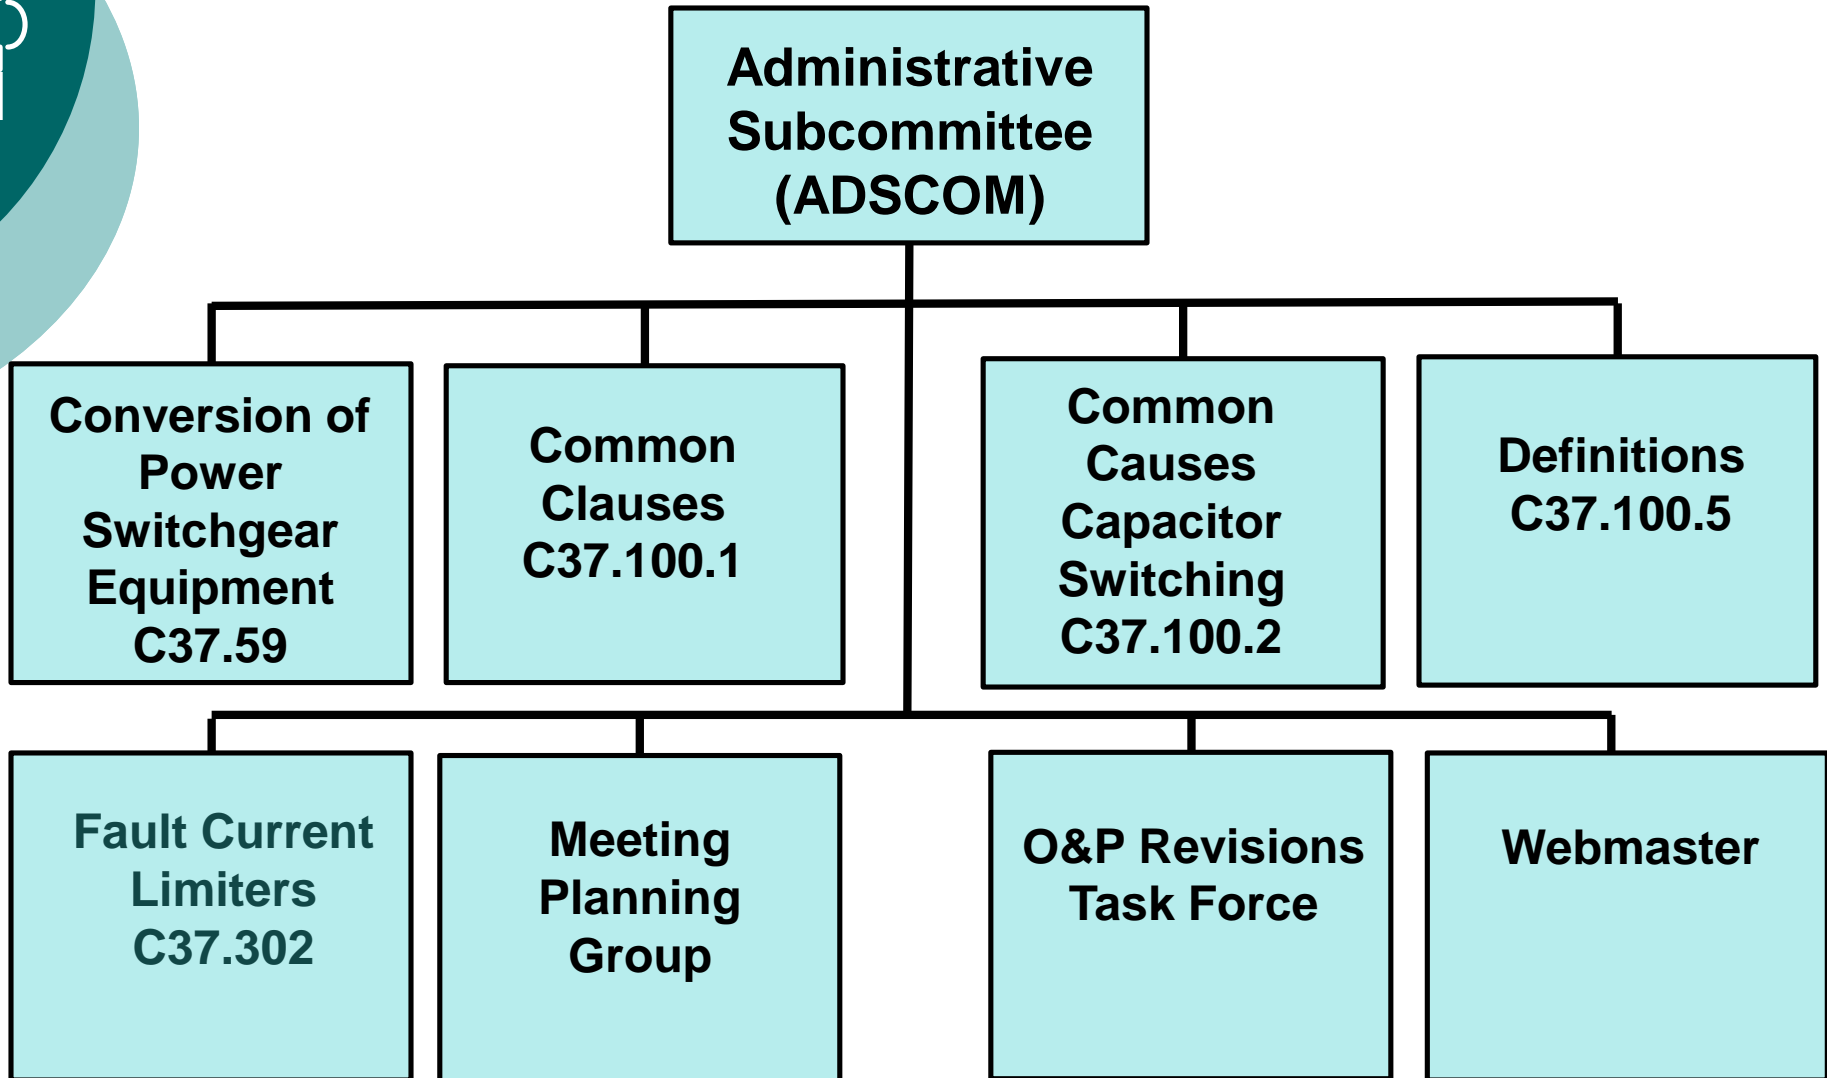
Administrative Subcommittee (ADSCOM)

Conversion of Power Switchgear Equipment C37.59

Common Clauses C37.100.1

Common Causes Capacitor Switching C37.100.2

Definitions C37.100.5

Fault Current Limiters C37.302

Meeting Planning Group

O&P Revisions Task Force

Webmaster